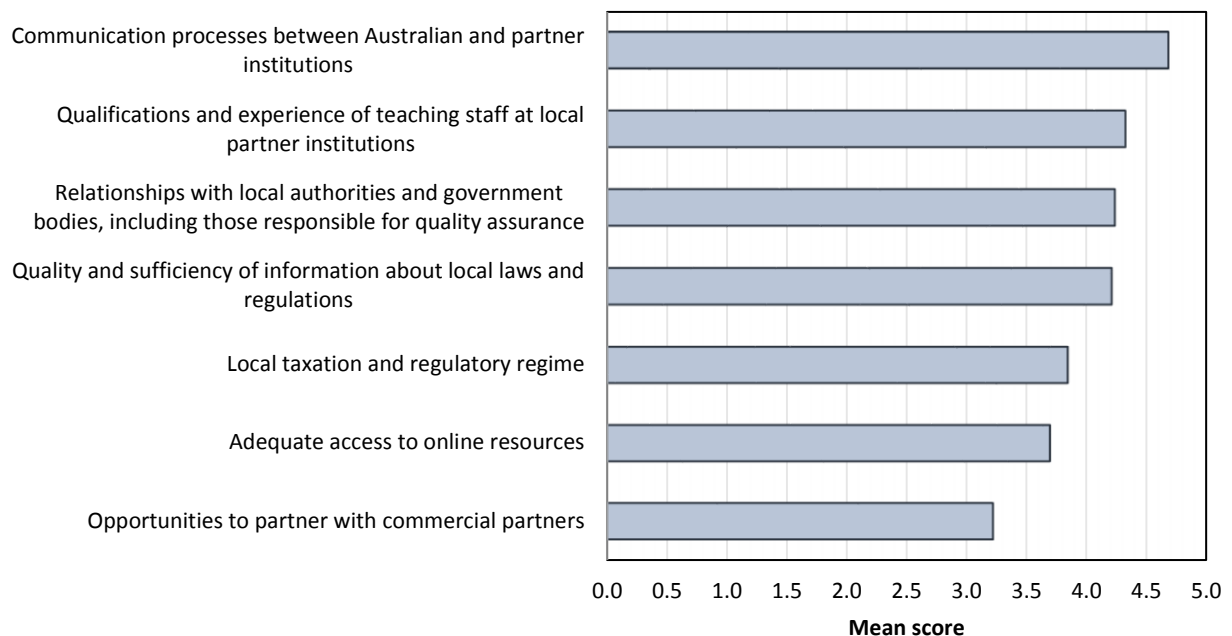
Communication processes between Australian and partner institutions

Qualifications and experience of teaching staff at local partner institutions

Relationships with local authorities and government bodies, including those responsible for quality assurance

Quality and sufficiency of information about local laws and regulations

Local taxation and regulatory regime

Adequate access to online resources

Opportunities to partner with commercial partners

0.0 0.5 1.0 1.5 2.0 2.5 3.0 3.5 4.0 4.5 5.0

Mean score